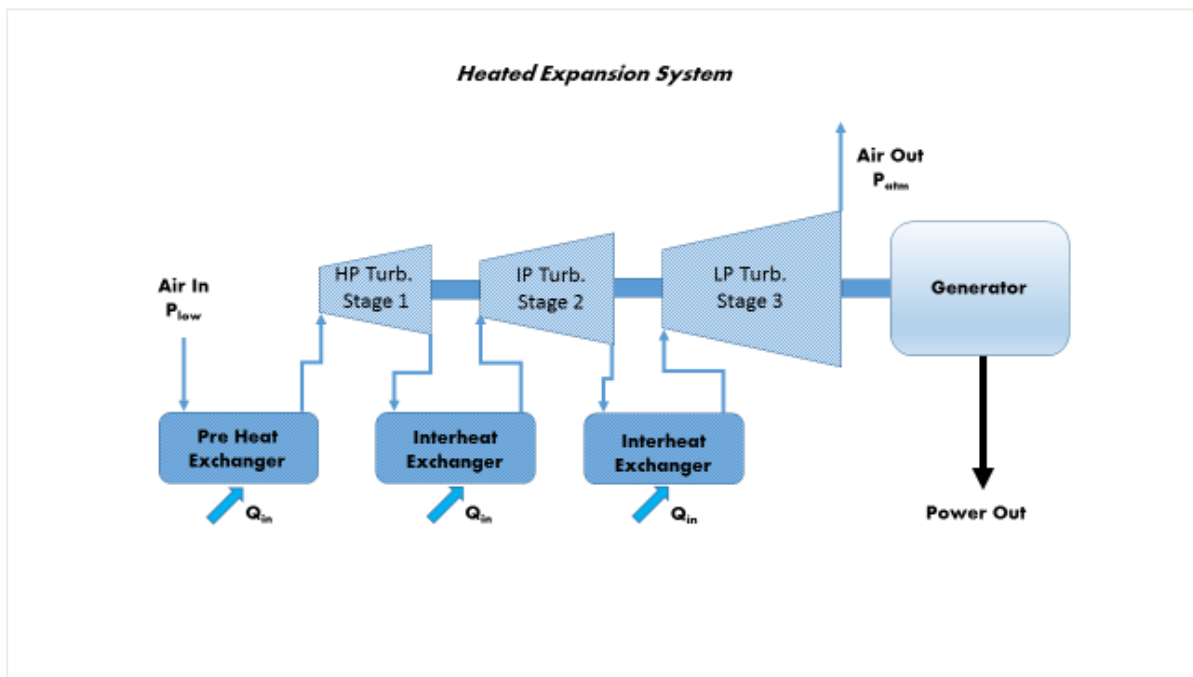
Heated Expansion System

Air Out
$P_{atm}$

Air In
$P_{low}$

HP Turb. Stage 1

IP Turb. Stage 2

LP Turb. Stage 3

Generator

Pre Heat Exchanger

Interheat Exchanger

Interheat Exchanger

$Q_{in}$

$Q_{in}$

$Q_{in}$

Power Out